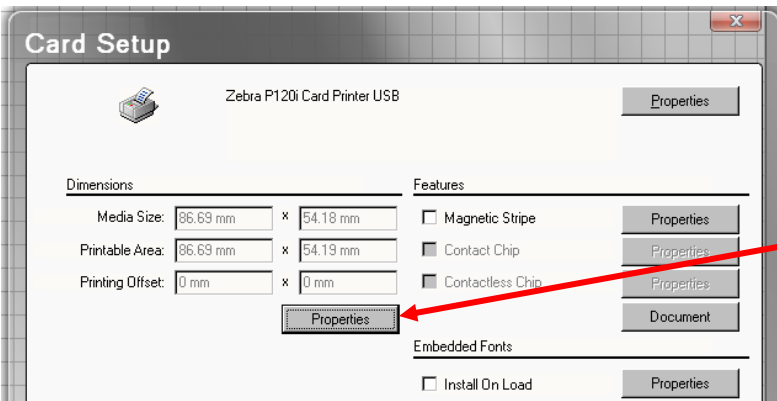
Card Setup

Zebra P120i Card Printer USB

Properties

Dimensions

Media Size: 86.69 mm x 54.18 mm

Printable Area: 86.69 mm x 54.19 mm

Printing Offset: 0 mm x 0 mm

Properties

Features

Magnetic Stripe Properties

Contact Chip Properties

Contactless Chip Properties

Document

Embedded Fonts

Install On Load Properties